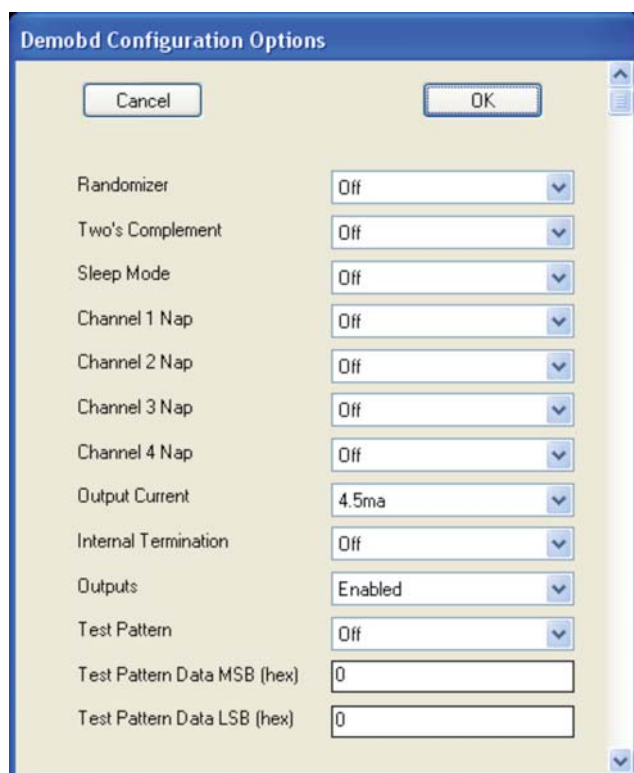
Demobd Configuration Options

Cancel

OK

Randomizer | Off

Two's Complement | Off

Sleep Mode | Off

Channel 1 Nap | Off

Channel 2 Nap | Off

Channel 3 Nap | Off

Channel 4 Nap | Off

Output Current | 4.5ma

Internal Termination | Off

Outputs | Enabled

Test Pattern | Off

Test Pattern Data MSB (hex) | 0

Test Pattern Data LSB (hex) | 0